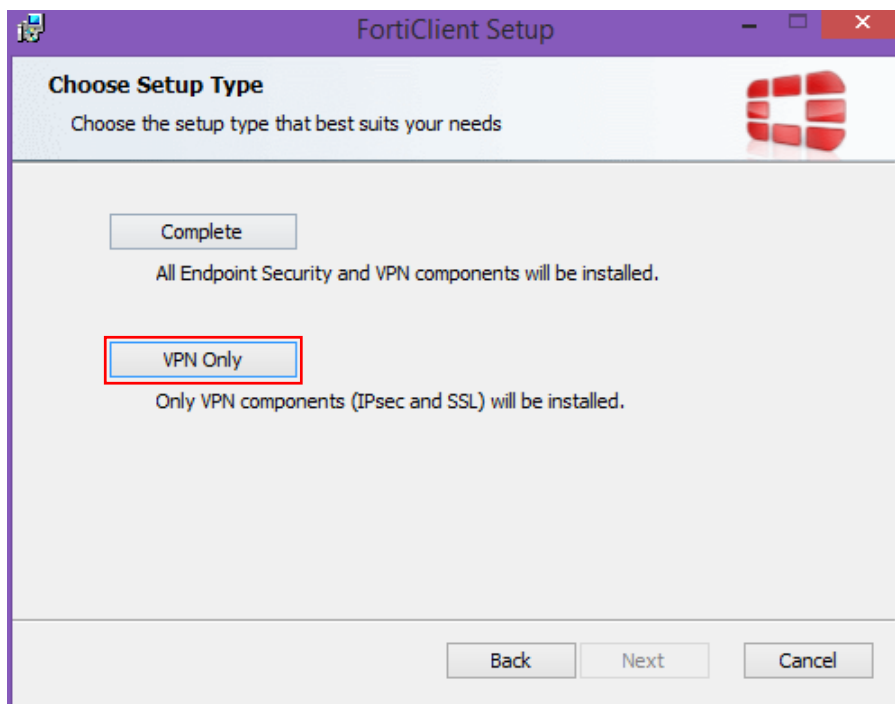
FortiClient Setup

Choose Setup Type

Choose the setup type that best suits your needs

Complete

All Endpoint Security and VPN components will be installed.

VPN Only

Only VPN components (IPsec and SSL) will be installed.

Back

Next

Cancel